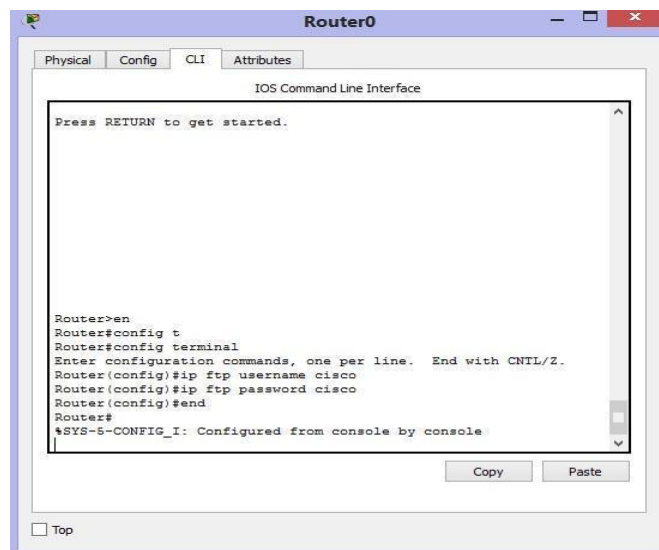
Router0

Physical Config CLI Attributes

IOS Command Line Interface

Press RETURN to get started.

Router>en
Router#config t
Router#config terminal
Enter configuration commands, one per line. End with CNTL/Z.
Router(config)#ip ftp username cisco
Router(config)#ip ftp password cisco
Router(config)#end
Router#
%SYS-5-CONFIG_I: Configured from console by console

Copy Paste

Top